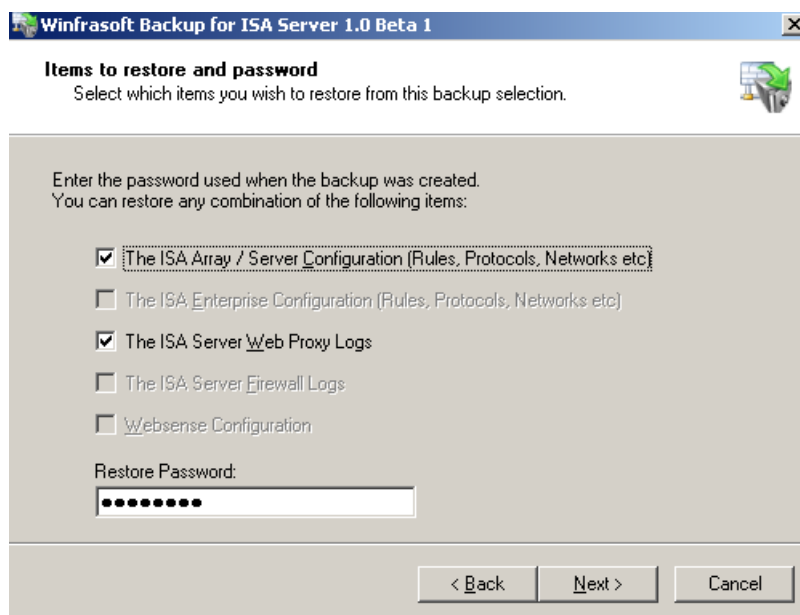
Winfrasoft Backup for ISA Server 1.0 Beta 1

X

Items to restore and password

Select which items you wish to restore from this backup selection.

Enter the password used when the backup was created.
You can restore any combination of the following items:

The ISA Array / Server Configuration (Rules, Protocols, Networks etc)

The ISA Enterprise Configuration (Rules, Protocols, Networks etc)

The ISA Server Web Proxy Logs

The ISA Server Firewall Logs

Websense Configuration

Restore Password:

••••••••

< Back

Next >

Cancel